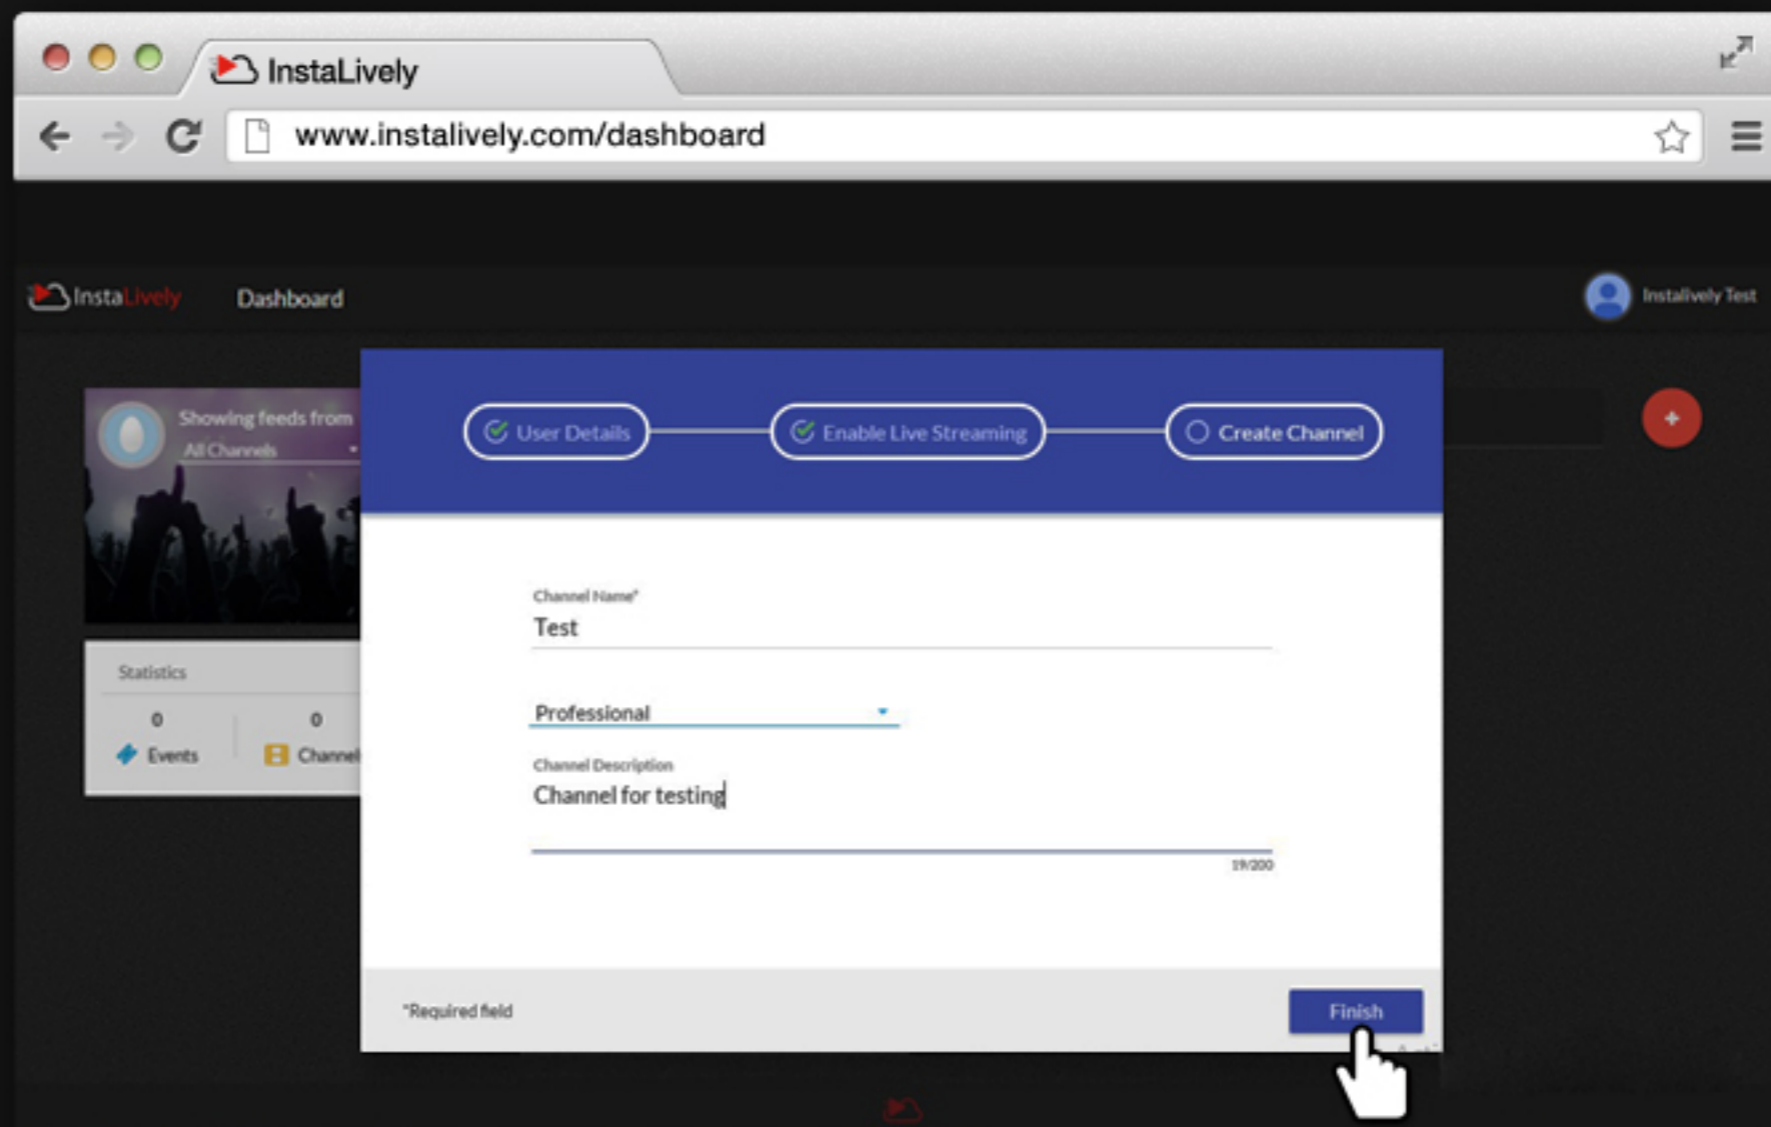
InstaLively

www.instalively.com/dashboard

InstaLively Dashboard

Instalively Test

Showing feeds from
All Channels

Statistics

0
Events

0
Channel

User Details

Enable Live Streaming

Create Channel

+

Channel Name*
Test

Professional

Channel Description
Channel for testing

19/200

*Required field

Finish